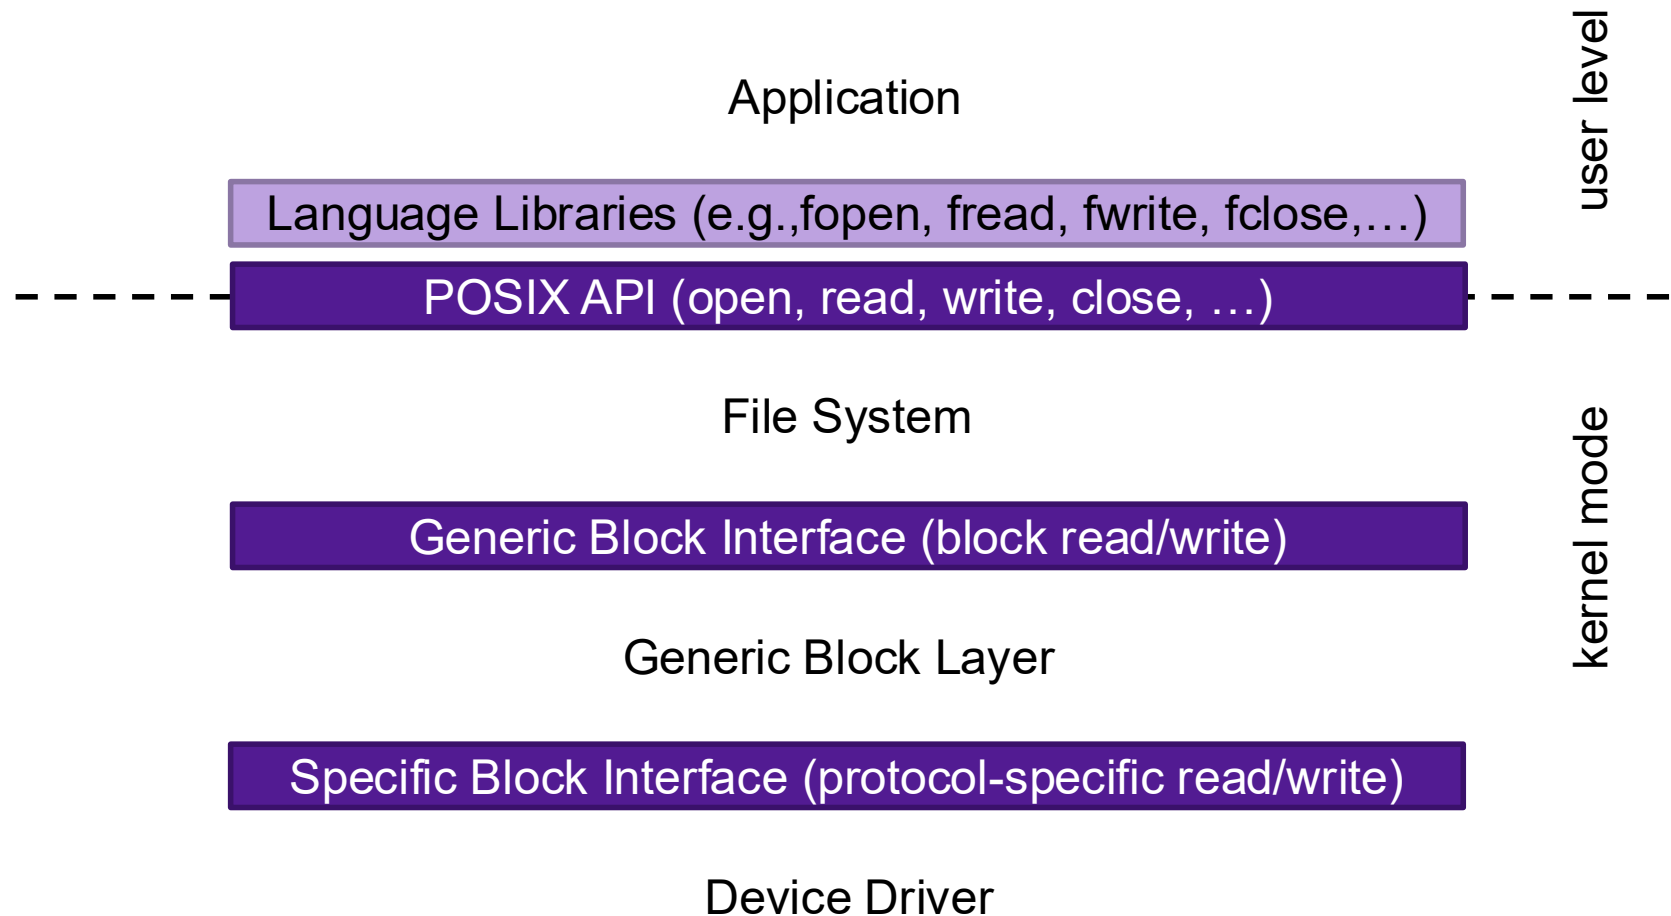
Application

user level

Language Libraries (e.g.,fopen, fread, fwrite, fclose,…)

POSIX API (open, read, write, close, …)

File System

kernel mode

Generic Block Interface (block read/write)

Generic Block Layer

Specific Block Interface (protocol-specific read/write)

Device Driver